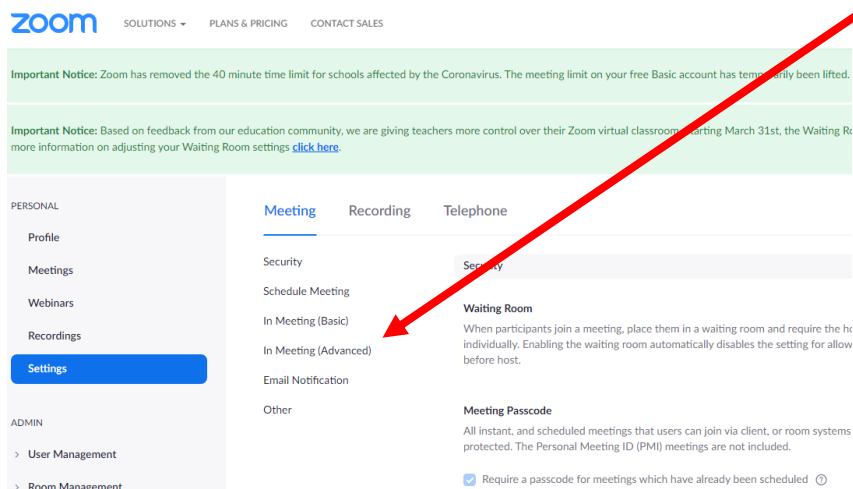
zoom

SOLUTIONS ▾ PLANS & PRICING CONTACT SALES

Important Notice: Zoom has removed the 40 minute time limit for schools affected by the Coronavirus. The meeting limit on your free Basic account has temporarily been lifted.

Important Notice: Based on feedback from our education community, we are giving teachers more control over their Zoom virtual classroom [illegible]tarting March 31st, the Waiting Ro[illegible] more information on adjusting your Waiting Room settings click here.

PERSONAL

Profile

Meetings

Webinars

Recordings

Settings

ADMIN

User Management

Room Management

Meeting Recording Telephone

Security

Schedule Meeting

In Meeting (Basic)

In Meeting (Advanced)

Email Notification

Other

Security

Waiting Room

When participants join a meeting, place them in a waiting room and require the ho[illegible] individually. Enabling the waiting room automatically disables the setting for allow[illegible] before host.

Meeting Passcode

All instant, and scheduled meetings that users can join via client, or room systems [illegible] protected. The Personal Meeting ID (PMI) meetings are not included.

Require a passcode for meetings which have already been scheduled